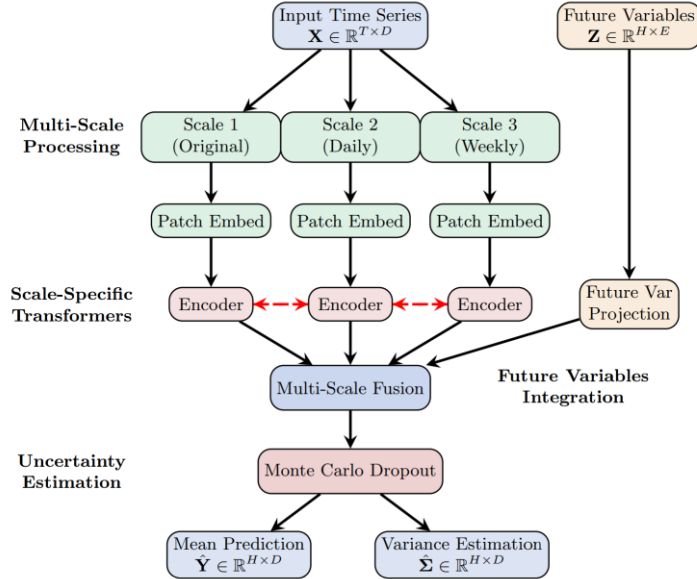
Input Time Series
$\mathbf{X} \in \mathbb{R}^{T \times D}$

Future Variables
$\mathbf{Z} \in \mathbb{R}^{H \times E}$

Multi-Scale Processing

Scale 1 (Original)

Scale 2 (Daily)

Scale 3 (Weekly)

Patch Embed

Patch Embed

Patch Embed

Scale-Specific Transformers

Encoder

Encoder

Encoder

Future Var Projection

Multi-Scale Fusion

Future Variables Integration

Uncertainty Estimation

Monte Carlo Dropout

Mean Prediction
$\hat{\mathbf{Y}} \in \mathbb{R}^{H \times D}$

Variance Estimation
$\hat{\mathbf{\Sigma}} \in \mathbb{R}^{H \times D}$